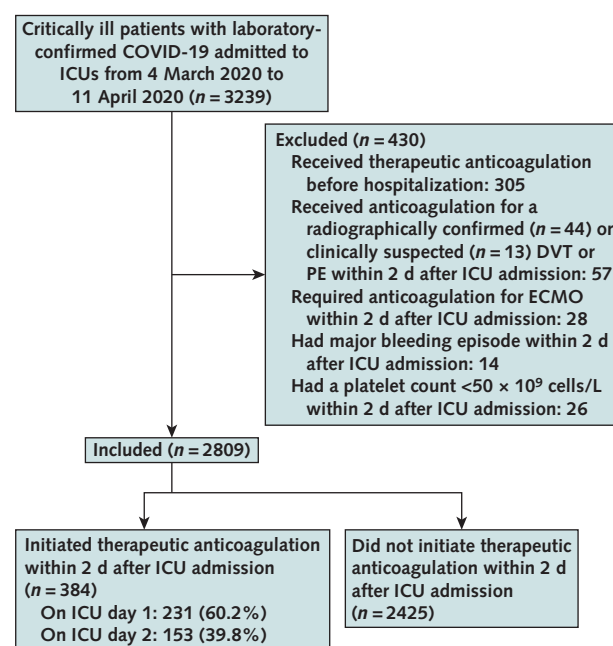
Critically ill patients with laboratory-confirmed COVID-19 admitted to ICUs from 4 March 2020 to 11 April 2020 ($n = 3239$)

Excluded ($n = 430$)
Received therapeutic anticoagulation before hospitalization: 305
Received anticoagulation for a radiographically confirmed ($n = 44$) or clinically suspected ($n = 13$) DVT or PE within 2 d after ICU admission: 57
Required anticoagulation for ECMO within 2 d after ICU admission: 28
Had major bleeding episode within 2 d after ICU admission: 14
Had a platelet count <$50 \times 10^9$ cells/L within 2 d after ICU admission: 26

Included ($n = 2809$)

Initiated therapeutic anticoagulation within 2 d after ICU admission ($n = 384$)
On ICU day 1: 231 (60.2%)
On ICU day 2: 153 (39.8%)

Did not initiate therapeutic anticoagulation within 2 d after ICU admission ($n = 2425$)